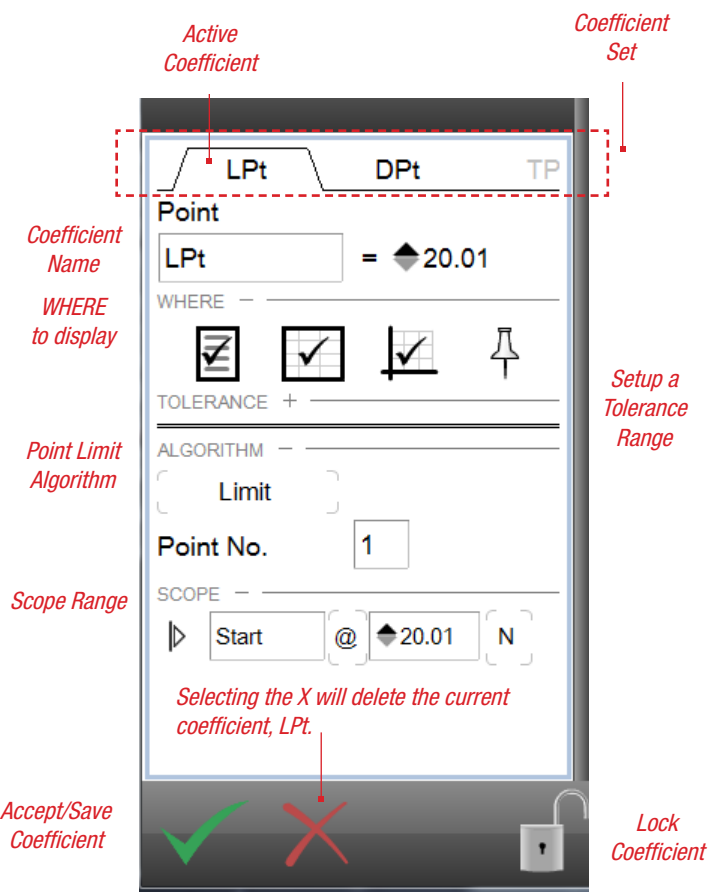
Active Coefficient

Coefficient Set

LPt

DPt

TP

Point

Coefficient Name

LPt

= 20.01

WHERE to display

WHERE —

Setup a Tolerance Range

TOLERANCE +

Point Limit Algorithm

ALGORITHM —

Limit

Point No.

1

Scope Range

SCOPE —

Start

@

20.01

N

Selecting the X will delete the current coefficient, LPt.

Accept/Save Coefficient

Lock Coefficient